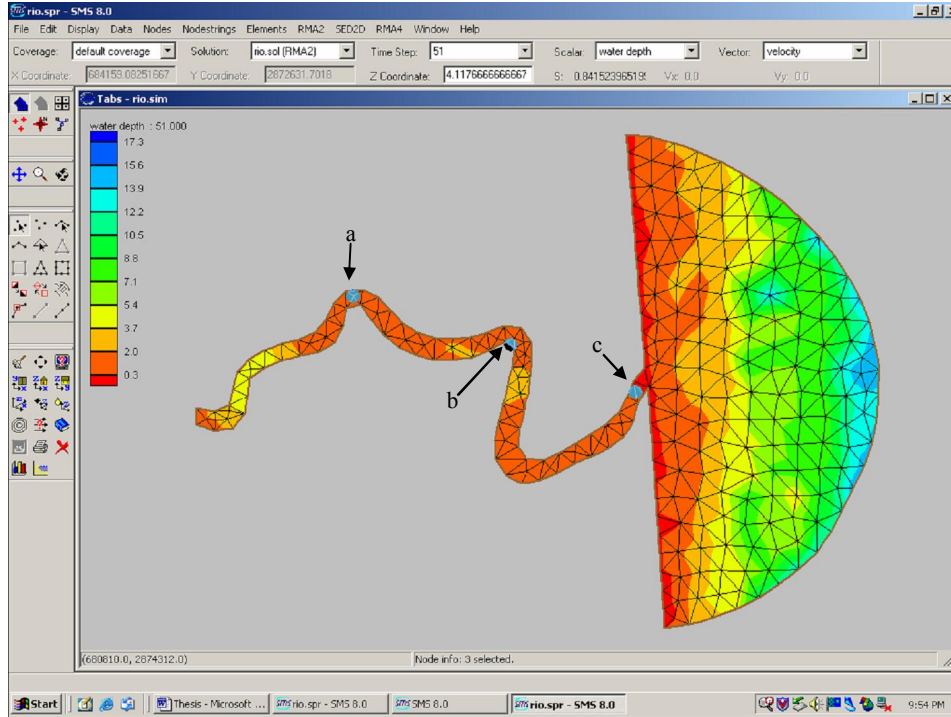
rio.spr - SMS 8.0

File Edit Display Data Nodes Nodestrings Elements RMA2 SED2D RMA4 Window Help

Coverage: default coverage Solution: rio.sol (RMA2) Time Step: 51 Scalar: water depth Vector: velocity

X Coordinate: 684159.08251667 Y Coordinate: 2872631.7018 Z Coordinate: 4.1176666666667 S: 0.84152396519! Vx: 0.0 Vy: 0.0

Tabs - rio.sim

water depth : 51.000

17.3
15.6
13.9
12.2
10.5
8.8
7.1
5.4
3.7
2.0
0.3

a

b

c

(680810.0, 2874312.0)

Node info: 3 selected.

Start

Thesis - Microsoft ...

rio.spr - SMS 8.0

SMS 8.0

rio.spr - SMS 8.0

9:54 PM